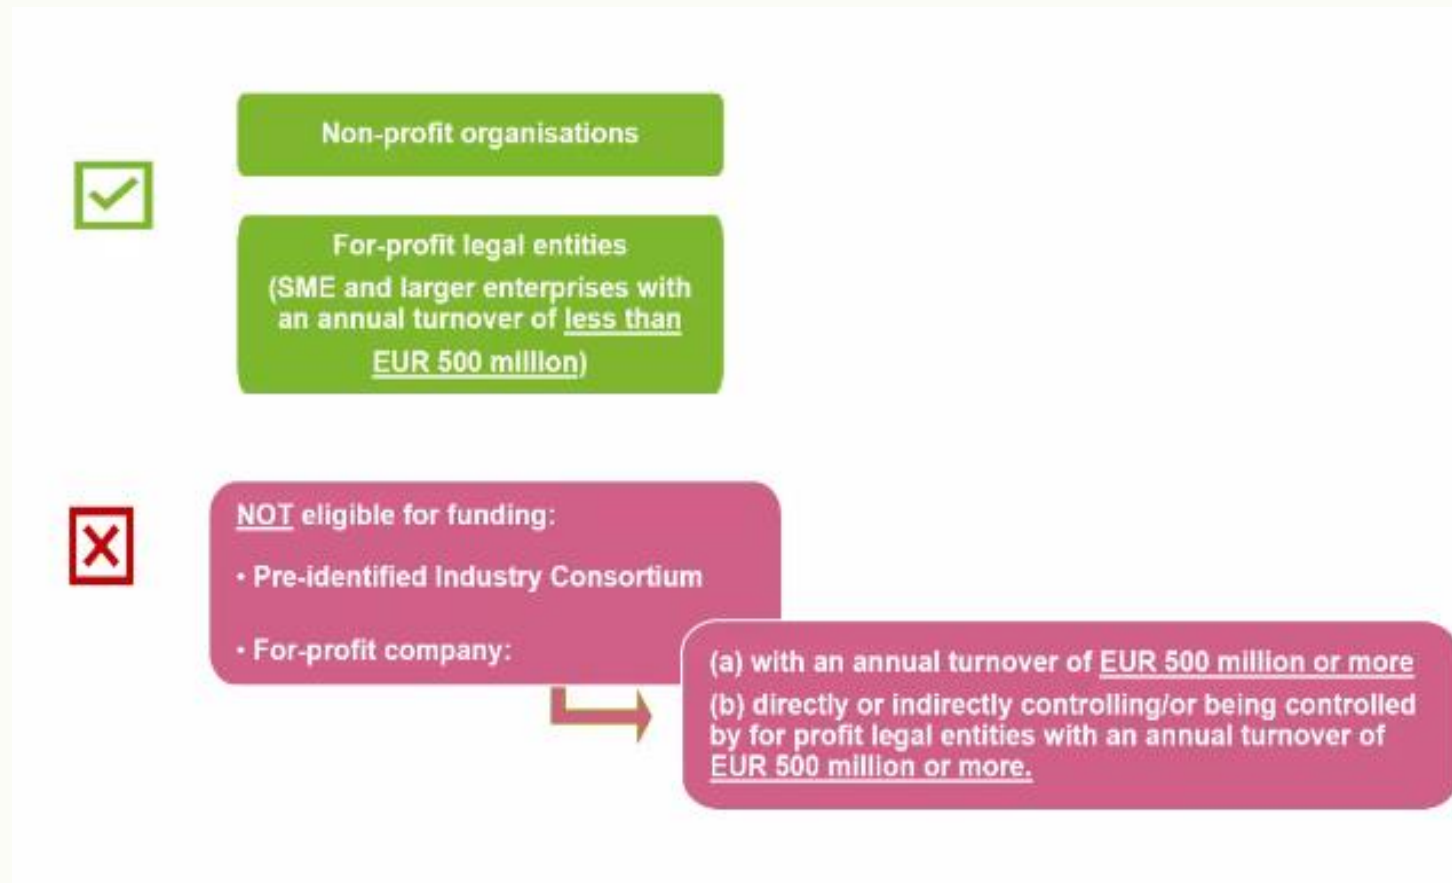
Non-profit organisations

For-profit legal entities
(SME and larger enterprises with an annual turnover of less than EUR 500 million)

NOT eligible for funding:

• Pre-identified Industry Consortium

• For-profit company:

(a) with an annual turnover of EUR 500 million or more
(b) directly or indirectly controlling/or being controlled by for profit legal entities with an annual turnover of EUR 500 million or more.